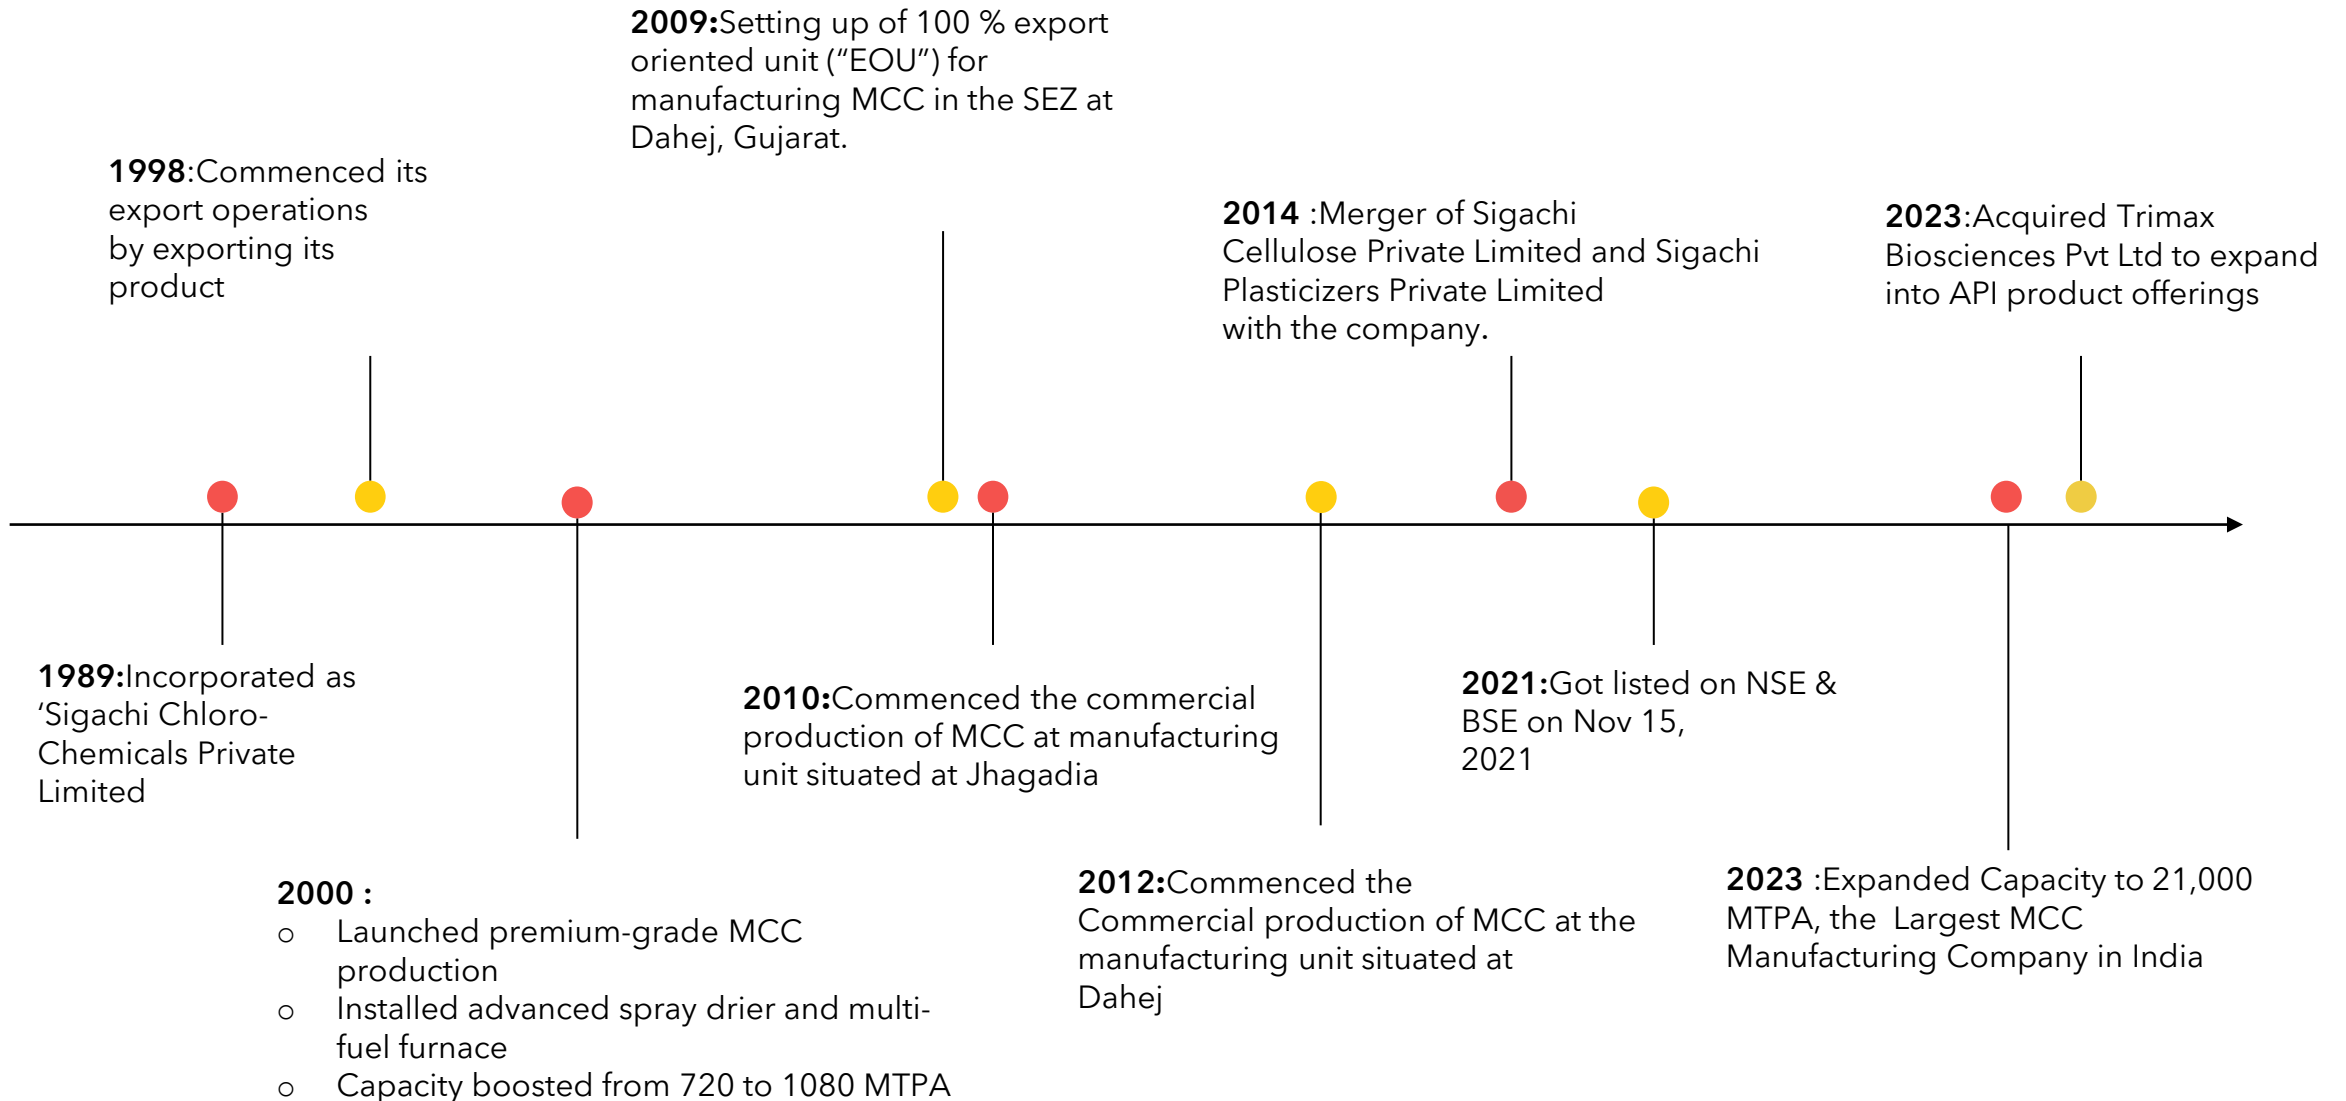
**2009:**Setting up of 100 % export oriented unit ("EOU") for manufacturing MCC in the SEZ at Dahej, Gujarat.

**1998**:Commenced its export operations by exporting its product

**2014** :Merger of Sigachi Cellulose Private Limited and Sigachi Plasticizers Private Limited with the company.

**2023**:Acquired Trimax Biosciences Pvt Ltd to expand into API product offerings

**1989:**Incorporated as 'Sigachi Chloro-Chemicals Private Limited

**2010:**Commenced the commercial production of MCC at manufacturing unit situated at Jhagadia

**2021:**Got listed on NSE & BSE on Nov 15, 2021

**2000 :**
o Launched premium-grade MCC production
o Installed advanced spray drier and multi-fuel furnace
o Capacity boosted from 720 to 1080 MTPA

**2012:**Commenced the Commercial production of MCC at the manufacturing unit situated at Dahej

**2023** :Expanded Capacity to 21,000 MTPA, the Largest MCC Manufacturing Company in India